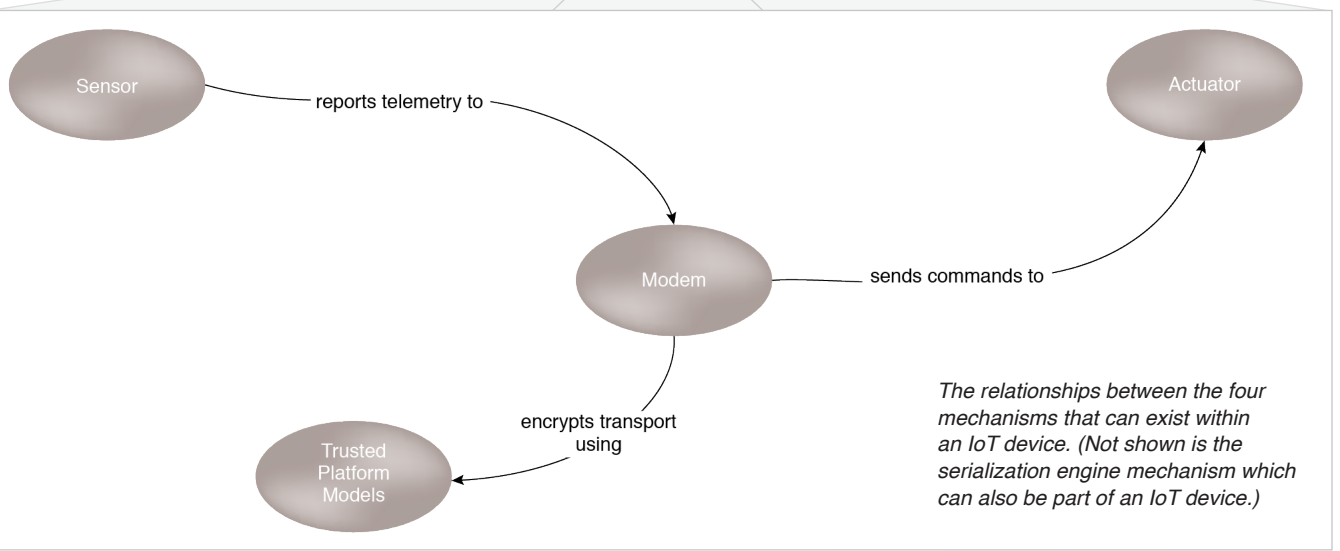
Sensor

reports telemetry to

Actuator

Modem

sends commands to

encrypts transport using

Trusted Platform Models

The relationships between the four mechanisms that can exist within an IoT device. (Not shown is the serialization engine mechanism which can also be part of an IoT device.)